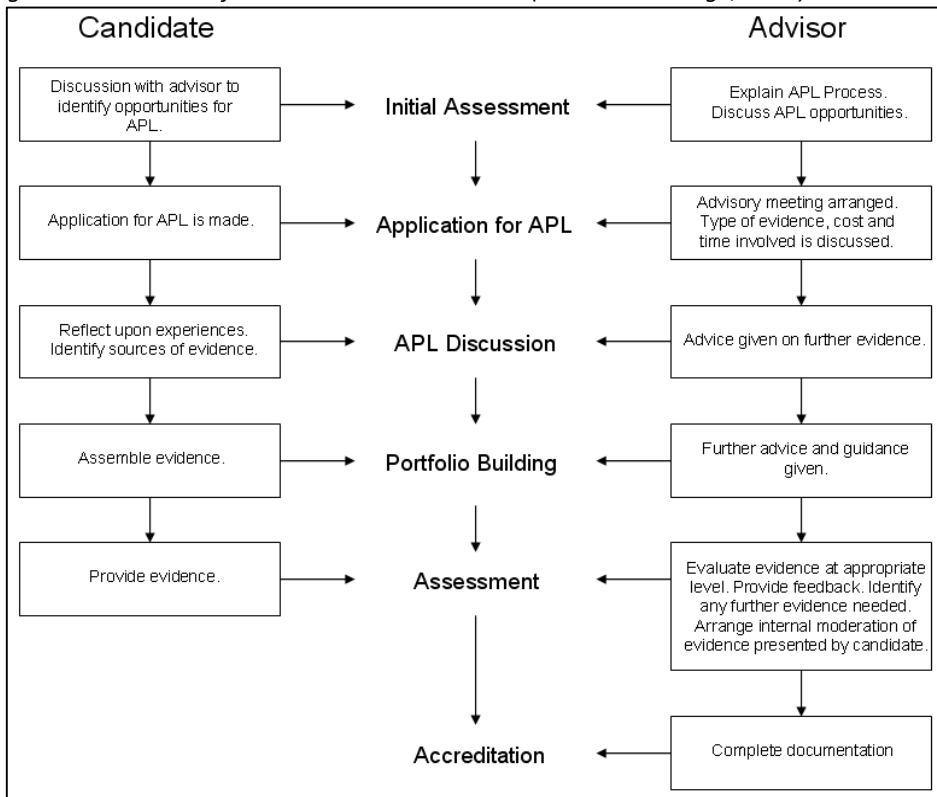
Candidate

Advisor

Discussion with advisor to identify opportunities for APL.

Initial Assessment

Explain APL Process. Discuss APL opportunities.

Application for APL is made.

Application for APL

Advisory meeting arranged. Type of evidence, cost and time involved is discussed.

Reflect upon experiences. Identify sources of evidence.

APL Discussion

Advice given on further evidence.

Assemble evidence.

Portfolio Building

Further advice and guidance given.

Provide evidence.

Assessment

Evaluate evidence at appropriate level. Provide feedback. Identify any further evidence needed. Arrange internal moderation of evidence presented by candidate.

Accreditation

Complete documentation